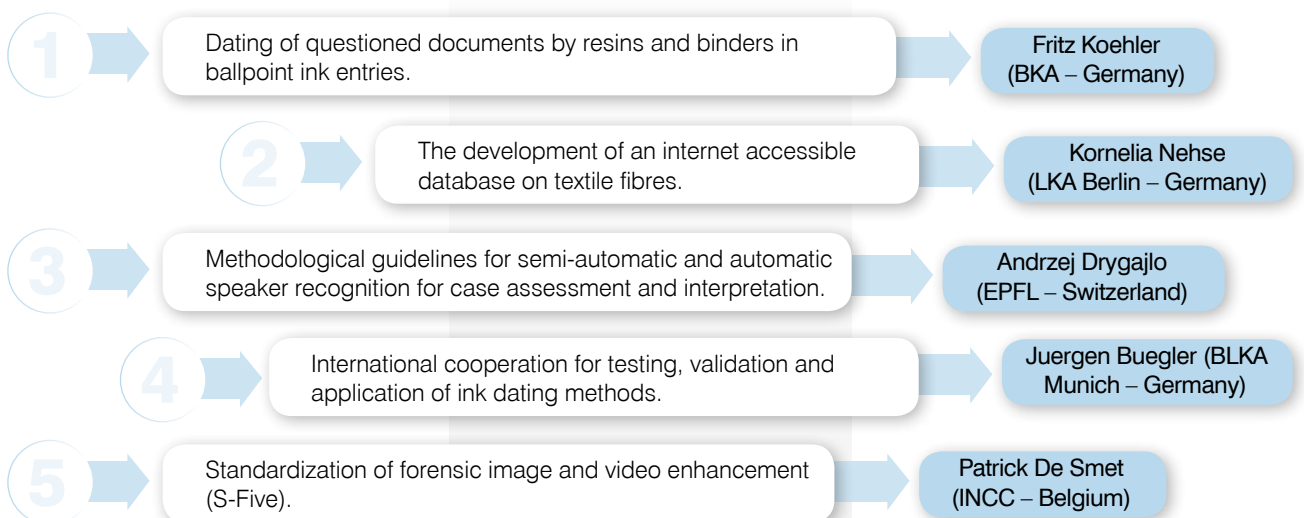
1

Dating of questioned documents by resins and binders in ballpoint ink entries.

Fritz Koehler (BKA – Germany)

2

The development of an internet accessible database on textile fibres.

Kornelia Nehse (LKA Berlin – Germany)

3

Methodological guidelines for semi-automatic and automatic speaker recognition for case assessment and interpretation.

Andrzej Drygajlo (EPFL – Switzerland)

4

International cooperation for testing, validation and application of ink dating methods.

Juergen Buegler (BLKA Munich – Germany)

5

Standardization of forensic image and video enhancement (S-Five).

Patrick De Smet (INCC – Belgium)